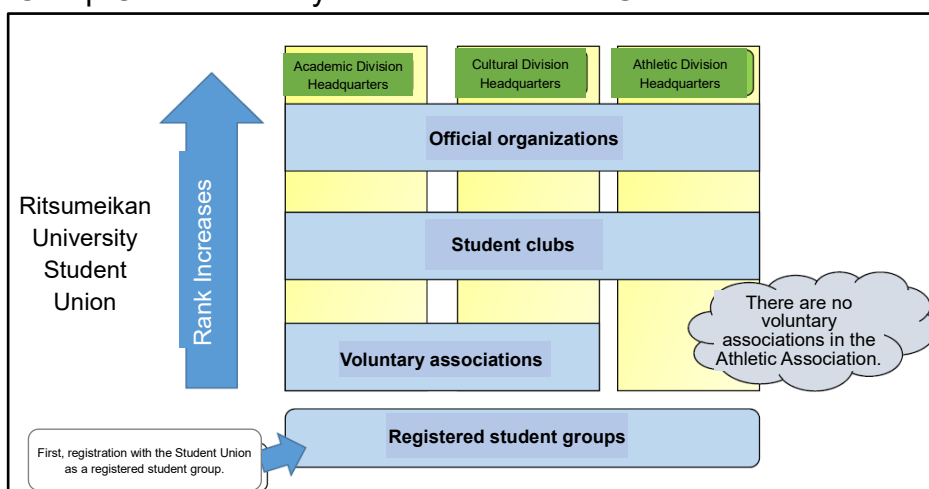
Academic Division Headquarters

Cultural Division Headquarters

Athletic Division Headquarters

Official organizations

Ritsumeikan University Student Union

Rank Increases

Student clubs

There are no voluntary associations in the Athletic Association.

Voluntary associations

Registered student groups

First, registration with the Student Union as a registered student group.